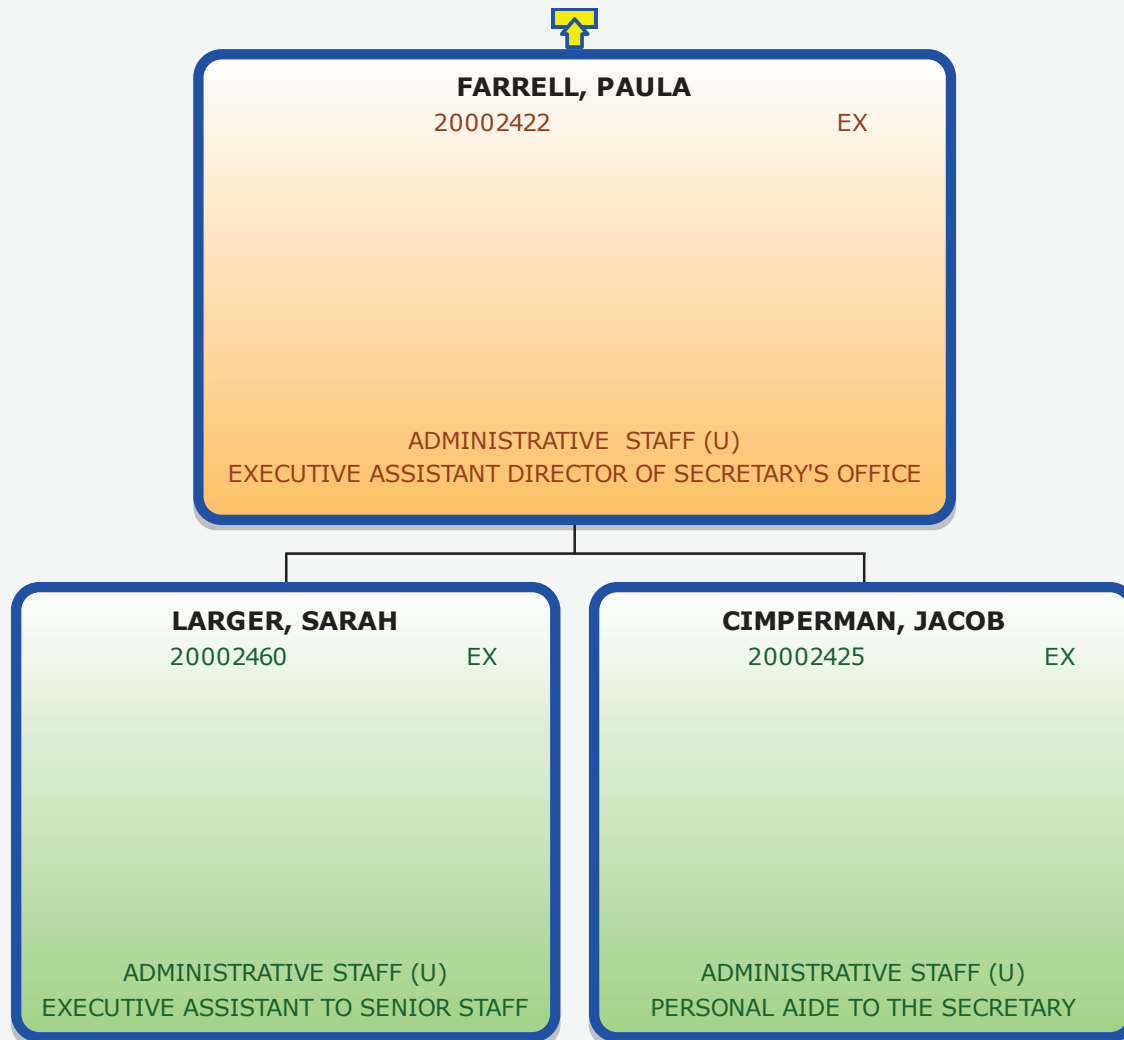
FARRELL, PAULA
20002422 EX

ADMINISTRATIVE STAFF (U)
EXECUTIVE ASSISTANT DIRECTOR OF SECRETARY'S OFFICE

LARGER, SARAH
20002460 EX

ADMINISTRATIVE STAFF (U)
EXECUTIVE ASSISTANT TO SENIOR STAFF

CIMPERMAN, JACOB
20002425 EX

ADMINISTRATIVE STAFF (U)
PERSONAL AIDE TO THE SECRETARY